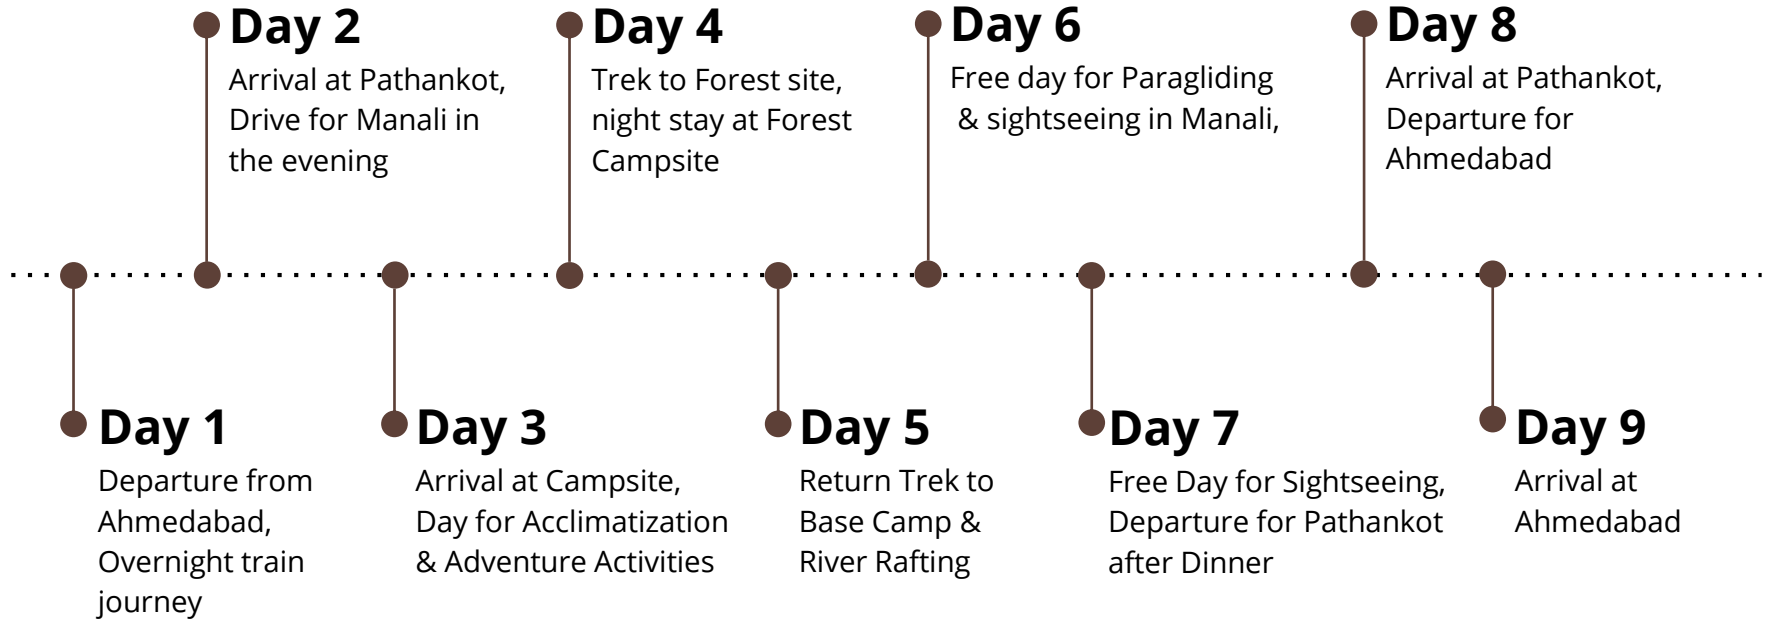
Day 1
Departure from Ahmedabad, Overnight train journey

Day 2
Arrival at Pathankot, Drive for Manali in the evening

Day 3
Arrival at Campsite, Day for Acclimatization & Adventure Activities

Day 4
Trek to Forest site, night stay at Forest Campsite

Day 5
Return Trek to Base Camp & River Rafting

Day 6
Free day for Paragliding & sightseeing in Manali,

Day 7
Free Day for Sightseeing, Departure for Pathankot after Dinner

Day 8
Arrival at Pathankot, Departure for Ahmedabad

Day 9
Arrival at Ahmedabad